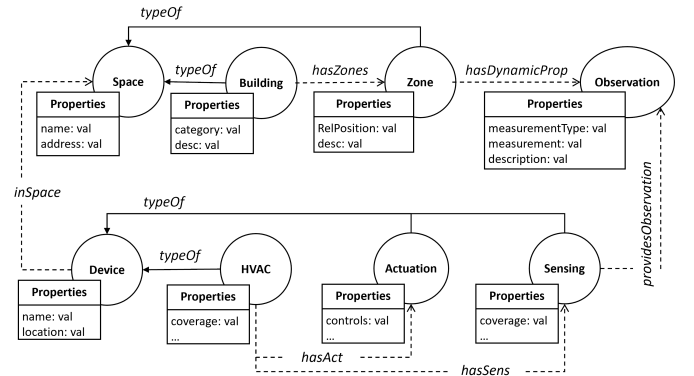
typeOf

Space

typeOf

Building

hasZones

Zone

hasDynamicProp

Observation

Properties

name: val
address: val

Properties

category: val
desc: val

Properties

RelPosition: val
desc: val

Properties

measurementType: val
measurement: val
description: val

inSpace

typeOf

providesObservation

Device

typeOf

HVAC

Actuation

Sensing

Properties

name: val
location: val

Properties

coverage: val
...

Properties

controls: val
...

Properties

coverage: val
...

hasAct

hasSens